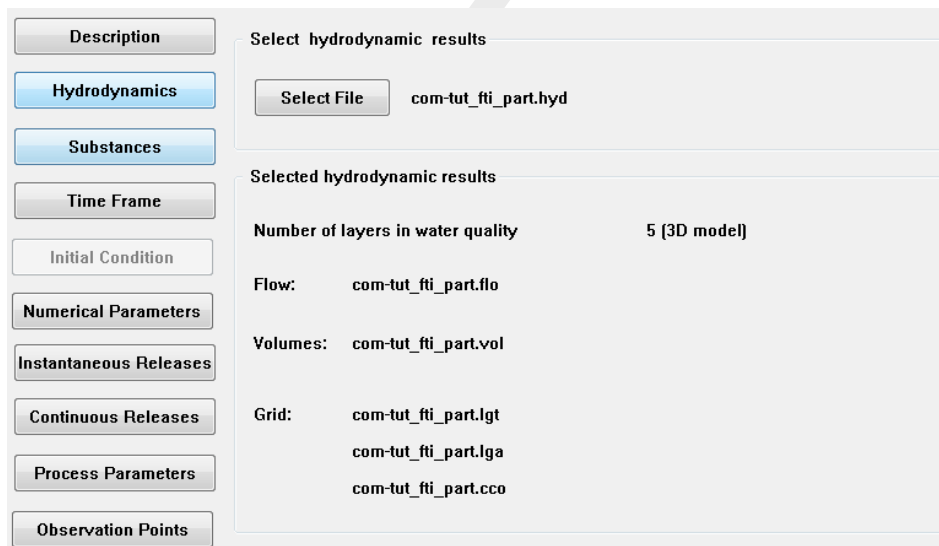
Description

Hydrodynamics

Substances

Time Frame

Initial Condition

Numerical Parameters

Instantaneous Releases

Continuous Releases

Process Parameters

Observation Points

Select hydrodynamic results

Select File com-tut_fti_part.hyd

Selected hydrodynamic results

Number of layers in water quality 5 (3D model)

Flow: com-tut_fti_part.flo

Volumes: com-tut_fti_part.vol

Grid: com-tut_fti_part.lgt

com-tut_fti_part.lga

com-tut_fti_part.cco